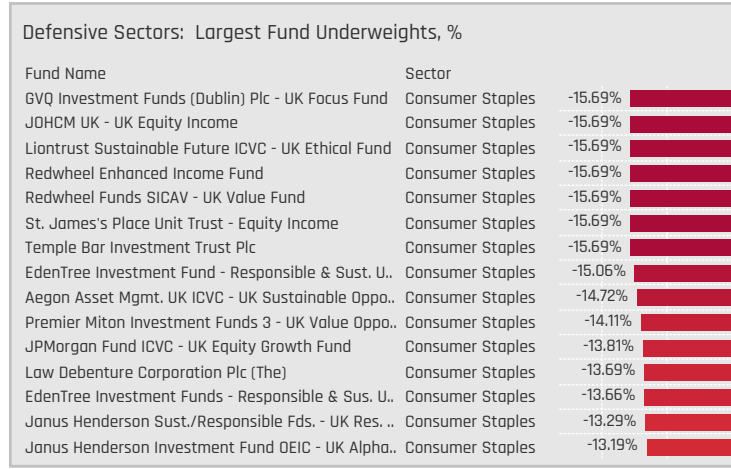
Defensive Sectors: Largest Fund Underweights, %

| Fund Name | Sector | |
|---|---|---|
| GVQ Investment Funds (Dublin) Plc - UK Focus Fund | Consumer Staples | -15.69% |
| JOHCM UK - UK Equity Income | Consumer Staples | -15.69% |
| Liontrust Sustainable Future ICVC - UK Ethical Fund | Consumer Staples | -15.69% |
| Redwheel Enhanced Income Fund | Consumer Staples | -15.69% |
| Redwheel Funds SICAV - UK Value Fund | Consumer Staples | -15.69% |
| St. James's Place Unit Trust - Equity Income | Consumer Staples | -15.69% |
| Temple Bar Investment Trust Plc | Consumer Staples | -15.69% |
| EdenTree Investment Fund - Responsible & Sust. U.. | Consumer Staples | -15.06% |
| Aegon Asset Mgmt. UK ICVC - UK Sustainable Oppo.. | Consumer Staples | -14.72% |
| Premier Miton Investment Funds 3 - UK Value Oppo.. | Consumer Staples | -14.11% |
| JPMorgan Fund ICVC - UK Equity Growth Fund | Consumer Staples | -13.81% |
| Law Debenture Corporation Plc (The) | Consumer Staples | -13.69% |
| EdenTree Investment Funds - Responsible & Sus. U.. | Consumer Staples | -13.66% |
| Janus Henderson Sust./Responsible Fds. - UK Res. .. | Consumer Staples | -13.29% |
| Janus Henderson Investment Fund OEIC - UK Alpha.. | Consumer Staples | -13.19% |